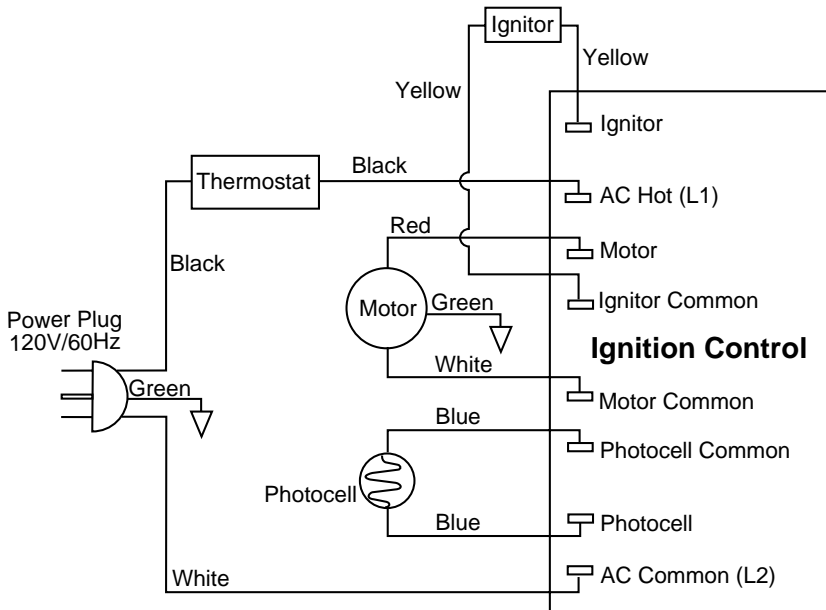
Ignitor

Yellow

Yellow

Ignitor

Thermostat

Black

AC Hot (L1)

Red

Motor

Black

Ignitor Common

Power Plug
120V/60Hz

Motor

Green

Ignition Control

White

Green

Motor Common

Blue

Photocell Common

Photocell

Blue

Photocell

White

AC Common (L2)